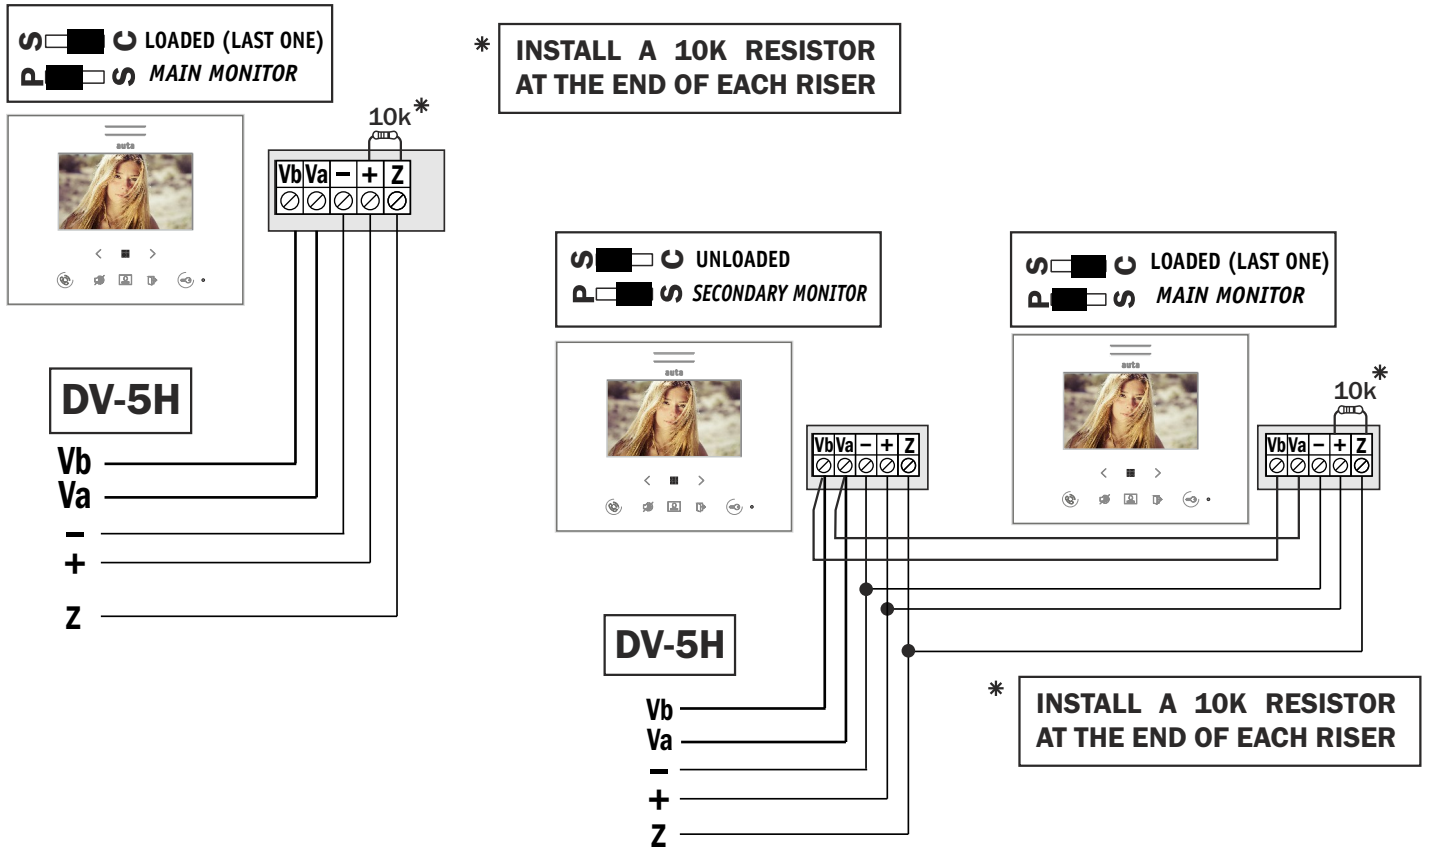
S C LOADED (LAST ONE)
P S MAIN MONITOR

* INSTALL A 10K RESISTOR AT THE END OF EACH RISER

10k*

auta

| Vb | Va | – | + | Z |
|---|---|---|---|---|

DV-5H

Vb
Va
–
+
Z

S C UNLOADED
P S SECONDARY MONITOR

S C LOADED (LAST ONE)
P S MAIN MONITOR

auta

auta

10k*

| Vb | Va | – | + | Z |
|---|---|---|---|---|

| Vb | Va | – | + | Z |
|---|---|---|---|---|

DV-5H

* INSTALL A 10K RESISTOR AT THE END OF EACH RISER

Vb
Va
–
+
Z